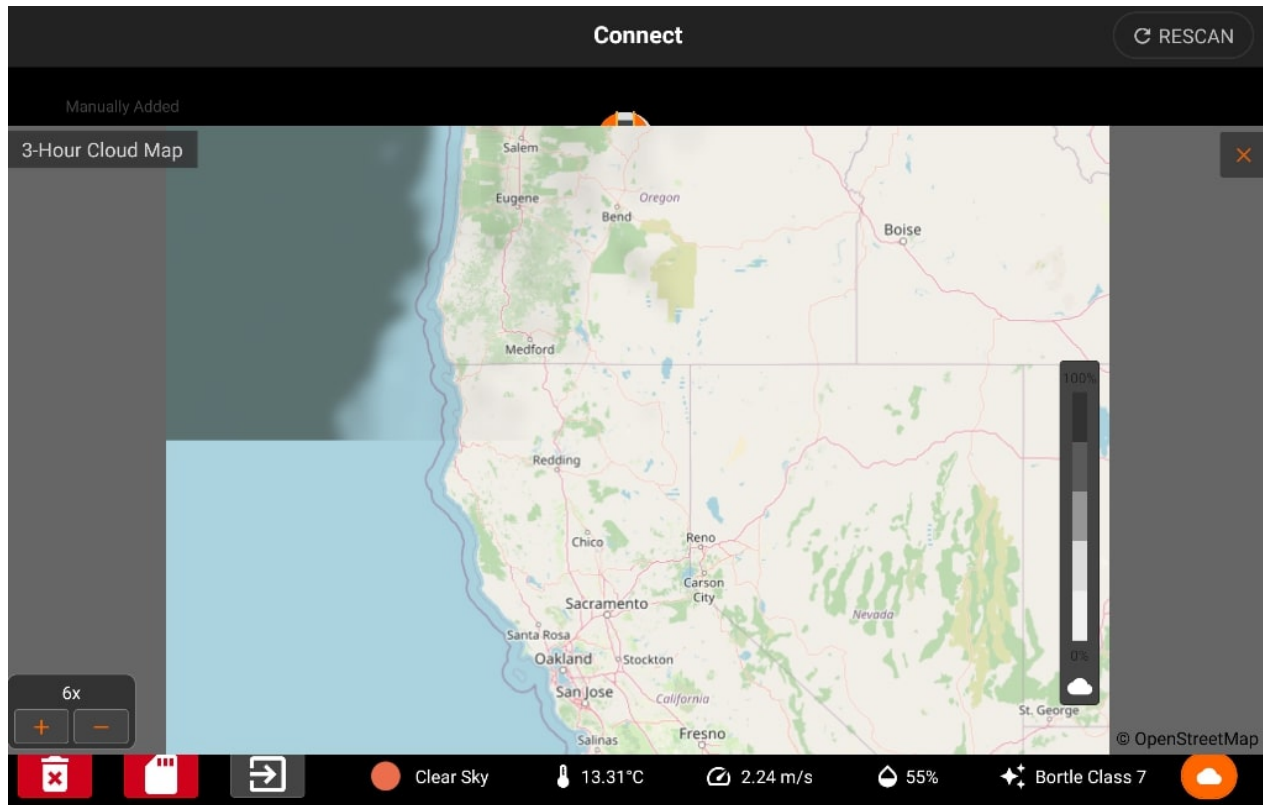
Connect

RESCAN

Manually Added

3-Hour Cloud Map

×

Salem
Eugene
Oregon
Bend
Boise
Medford
Redding
Chico
Reno
Carson City
Sacramento
Nevada
Santa Rosa
Oakland
Stockton
San Jose
California
Fresno
Salinas
St. George

100%
0%

6x
+
−

© OpenStreetMap

Clear Sky
13.31°C
2.24 m/s
55%
Bortle Class 7